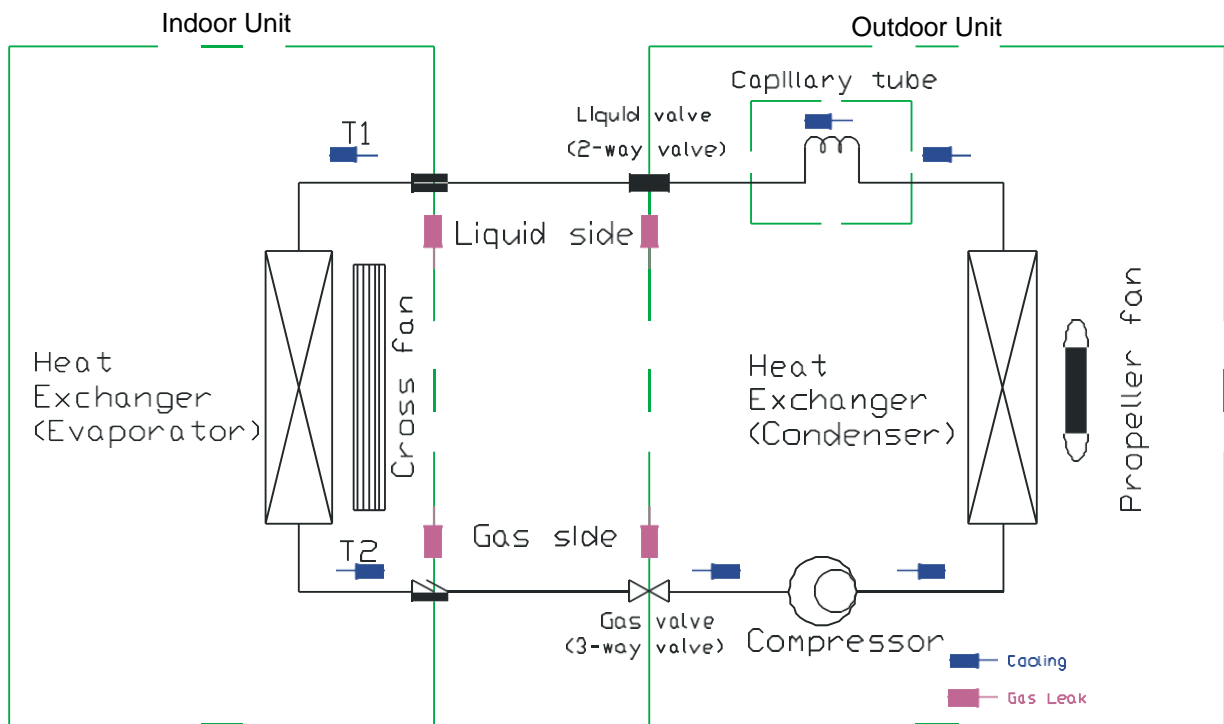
Indoor Unit

Outdoor Unit

Capillary tube

T1

Liquid valve (2-way valve)

Liquid side

Heat Exchanger (Evaporator)

Cross fan

Heat Exchanger (Condenser)

Propeller fan

T2

Gas side

Gas valve (3-way valve)

Compressor

Cooling

Gas Leak